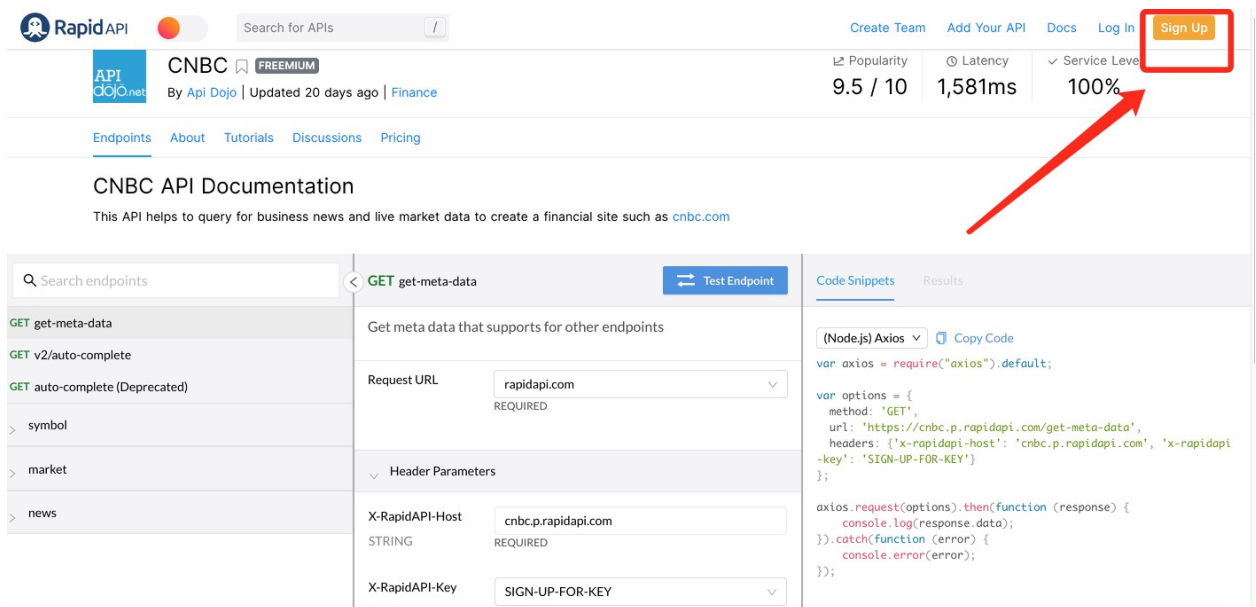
Rapid API

Search for APIs /

Create Team Add Your API Docs Log In Sign Up

API dojo.net

CNBC FREEMIUM

By Api Dojo | Updated 20 days ago | Finance

Popularity 9.5 / 10

Latency 1,581ms

Service Leve 100%

Endpoints About Tutorials Discussions Pricing

CNBC API Documentation

This API helps to query for business news and live market data to create a financial site such as cnbc.com

Search endpoints

GET get-meta-data
GET v2/auto-complete
GET auto-complete (Deprecated)
symbol
market
news

GET get-meta-data

Test Endpoint

Get meta data that supports for other endpoints

Request URL rapidapi.com REQUIRED

Header Parameters

X-RapidAPI-Host STRING cnbc.p.rapidapi.com REQUIRED

X-RapidAPI-Key SIGN-UP-FOR-KEY

Code Snippets Results

(Node.js) Axios Copy Code

```
var axios = require("axios").default;

var options = {
  method: 'GET',
  url: 'https://cnbc.p.rapidapi.com/get-meta-data',
  headers: {'x-rapidapi-host': 'cnbc.p.rapidapi.com', 'x-rapidapi-key': 'SIGN-UP-FOR-KEY'}
};

axios.request(options).then(function (response) {
    console.log(response.data);
}).catch(function (error) {
    console.error(error);
});
```